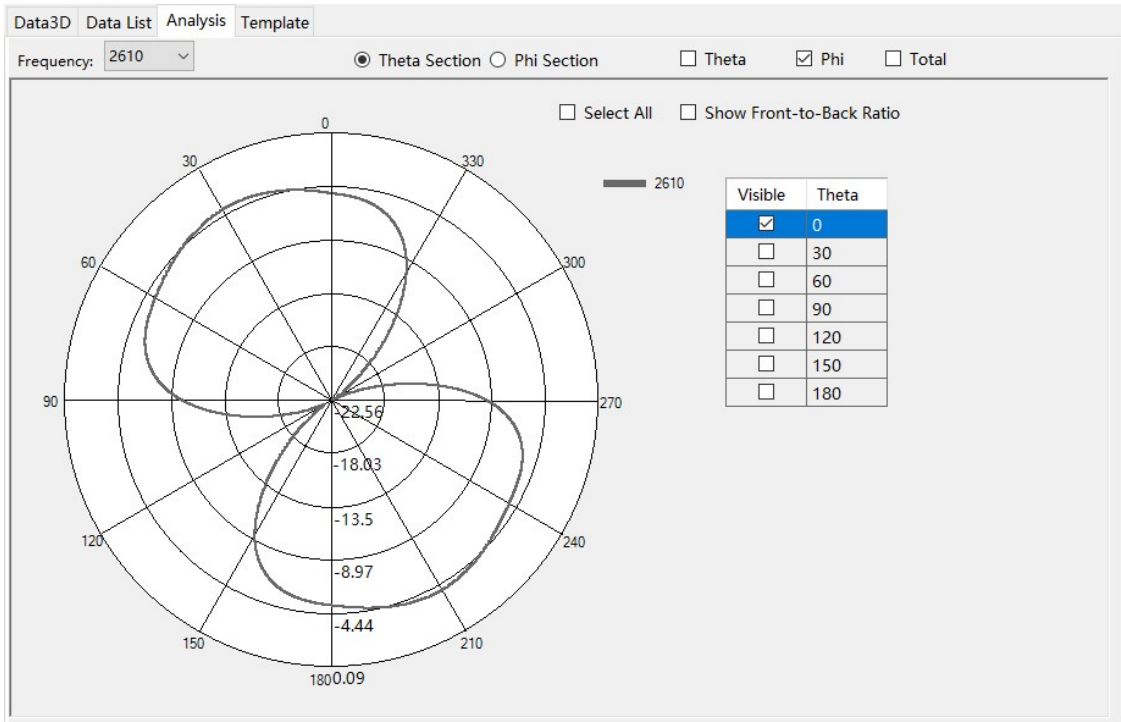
Data3D Data List Analysis Template

Frequency: 2610

Theta Section Phi Section

Theta Phi Total

Select All Show Front-to-Back Ratio

2610

0
30
330
60
300
90
270
120
240
150
210
180

-22.56
-18.03
-13.5
-8.97
-4.44
0.09

| Visible | Theta |
|---|---|
| ☑ | 0 |
| ☐ | 30 |
| ☐ | 60 |
| ☐ | 90 |
| ☐ | 120 |
| ☐ | 150 |
| ☐ | 180 |